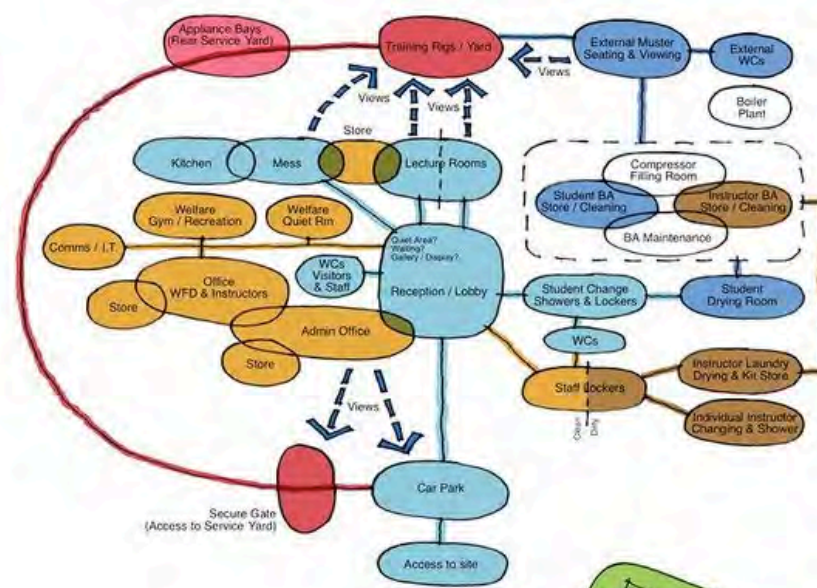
Appliance Bays
(Rear Service Yard)

Training Rigs / Yard

External Muster
Seating & Viewing

External
WCs

Views

Boiler
Plant

Views

Views

Store

Kitchen

Mess

Lecture Rooms

Compressor
Filling Room

Student BA
Store / Cleaning

Instructor BA
Store / Cleaning

BA Maintenance

Welfare
Gym / Recreation

Welfare
Quiet Rm

Quiet Area?
Waiting?
Gallery / Display?

Comms / I.T.

Office
WFD & Instructors

WCs
Visitors
& Staff

Reception / Lobby

Student Change
Showers & Lockers

Student
Drying Room

Store

Admin Office

WCs

Store

Instructor Laundry
Drying & Kit Store

Staff Lockers

Views

Clean
Dirty

Individual Instructor
Changing & Shower

Car Park

Secure Gate
(Access to Service Yard)

Access to site